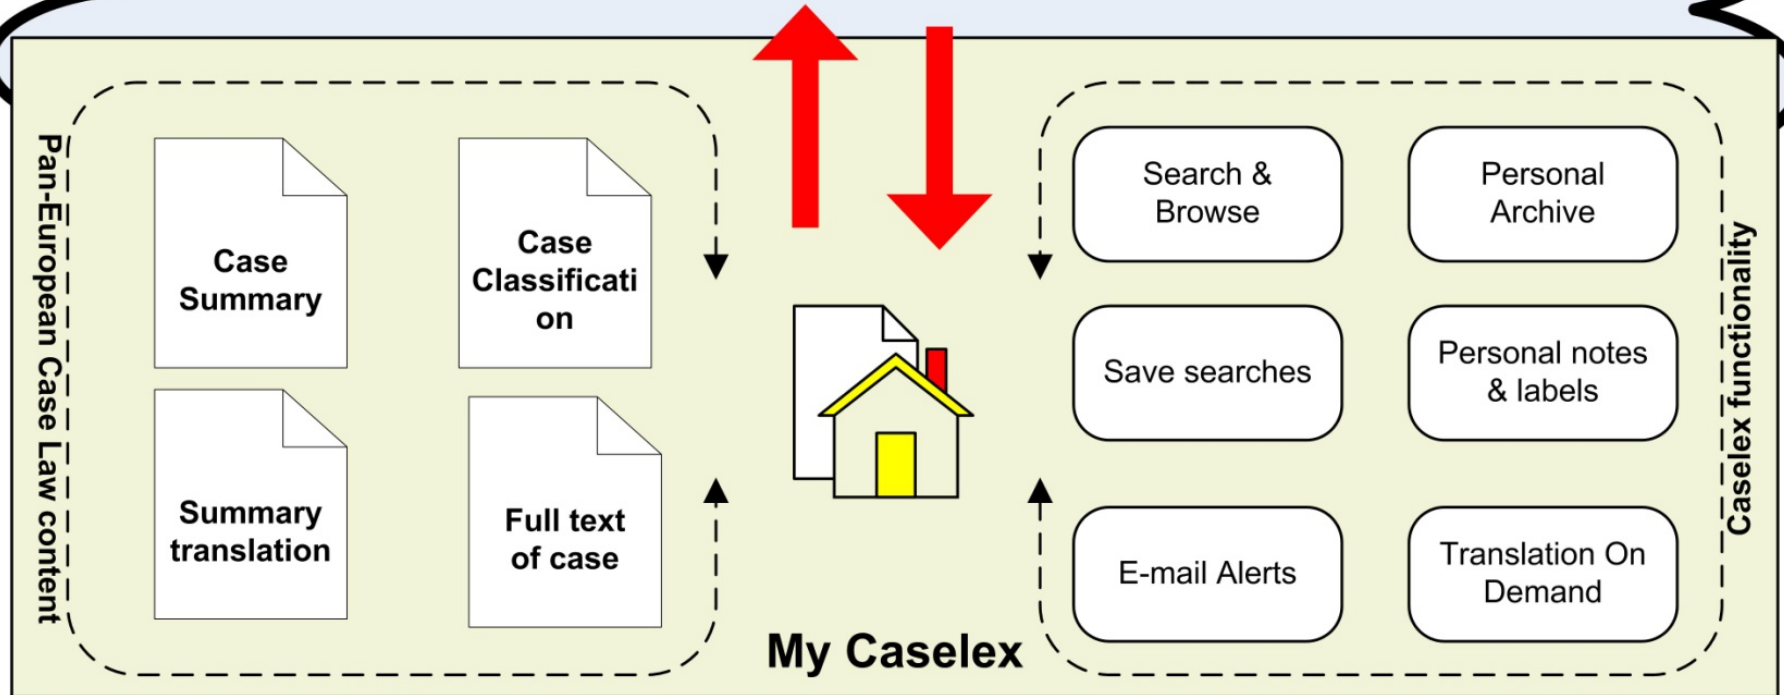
Pan-European Case Law content

Case Summary

Case Classificati on

Summary translation

Full text of case

Search & Browse

Personal Archive

Save searches

Personal notes & labels

E-mail Alerts

Translation On Demand

Caselex functionality

My Caselex